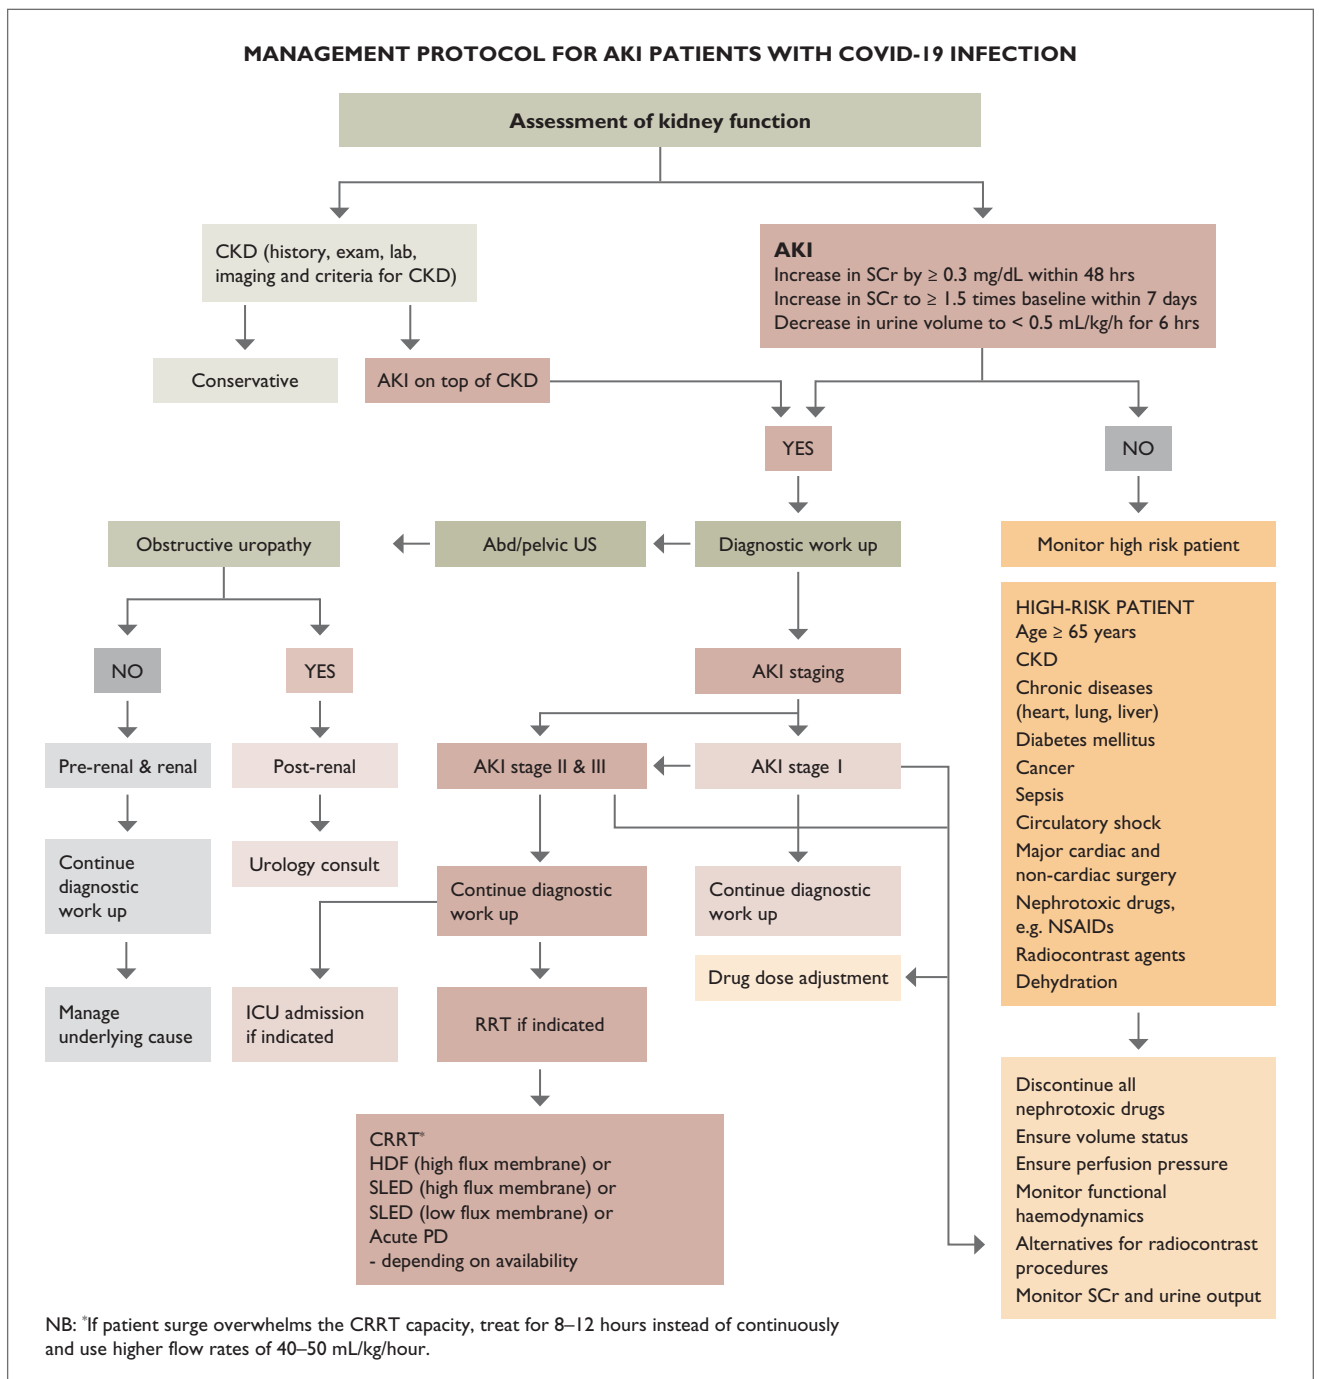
MANAGEMENT PROTOCOL FOR AKI PATIENTS WITH COVID-19 INFECTION

Assessment of kidney function

CKD (history, exam, lab, imaging and criteria for CKD)

AKI
Increase in SCr by ≥ 0.3 mg/dL within 48 hrs
Increase in SCr to ≥ 1.5 times baseline within 7 days
Decrease in urine volume to < 0.5 mL/kg/h for 6 hrs

Conservative

AKI on top of CKD

YES

NO

Obstructive uropathy

Abd/pelvic US

Diagnostic work up

Monitor high risk patient

HIGH-RISK PATIENT
Age ≥ 65 years
CKD
Chronic diseases (heart, lung, liver)
Diabetes mellitus
Cancer
Sepsis
Circulatory shock
Major cardiac and non-cardiac surgery
Nephrotoxic drugs, e.g. NSAIDs
Radiocontrast agents
Dehydration

NO

YES

AKI staging

Pre-renal & renal

Post-renal

AKI stage II & III

AKI stage I

Continue diagnostic work up

Urology consult

Continue diagnostic work up

Continue diagnostic work up

Drug dose adjustment

Manage underlying cause

ICU admission if indicated

RRT if indicated

Discontinue all nephrotoxic drugs
Ensure volume status
Ensure perfusion pressure
Monitor functional haemodynamics
Alternatives for radiocontrast procedures
Monitor SCr and urine output

CRRT*
HDF (high flux membrane) or
SLED (high flux membrane) or
SLED (low flux membrane) or
Acute PD
- depending on availability

NB: *If patient surge overwhelms the CRRT capacity, treat for 8–12 hours instead of continuously and use higher flow rates of 40–50 mL/kg/hour.